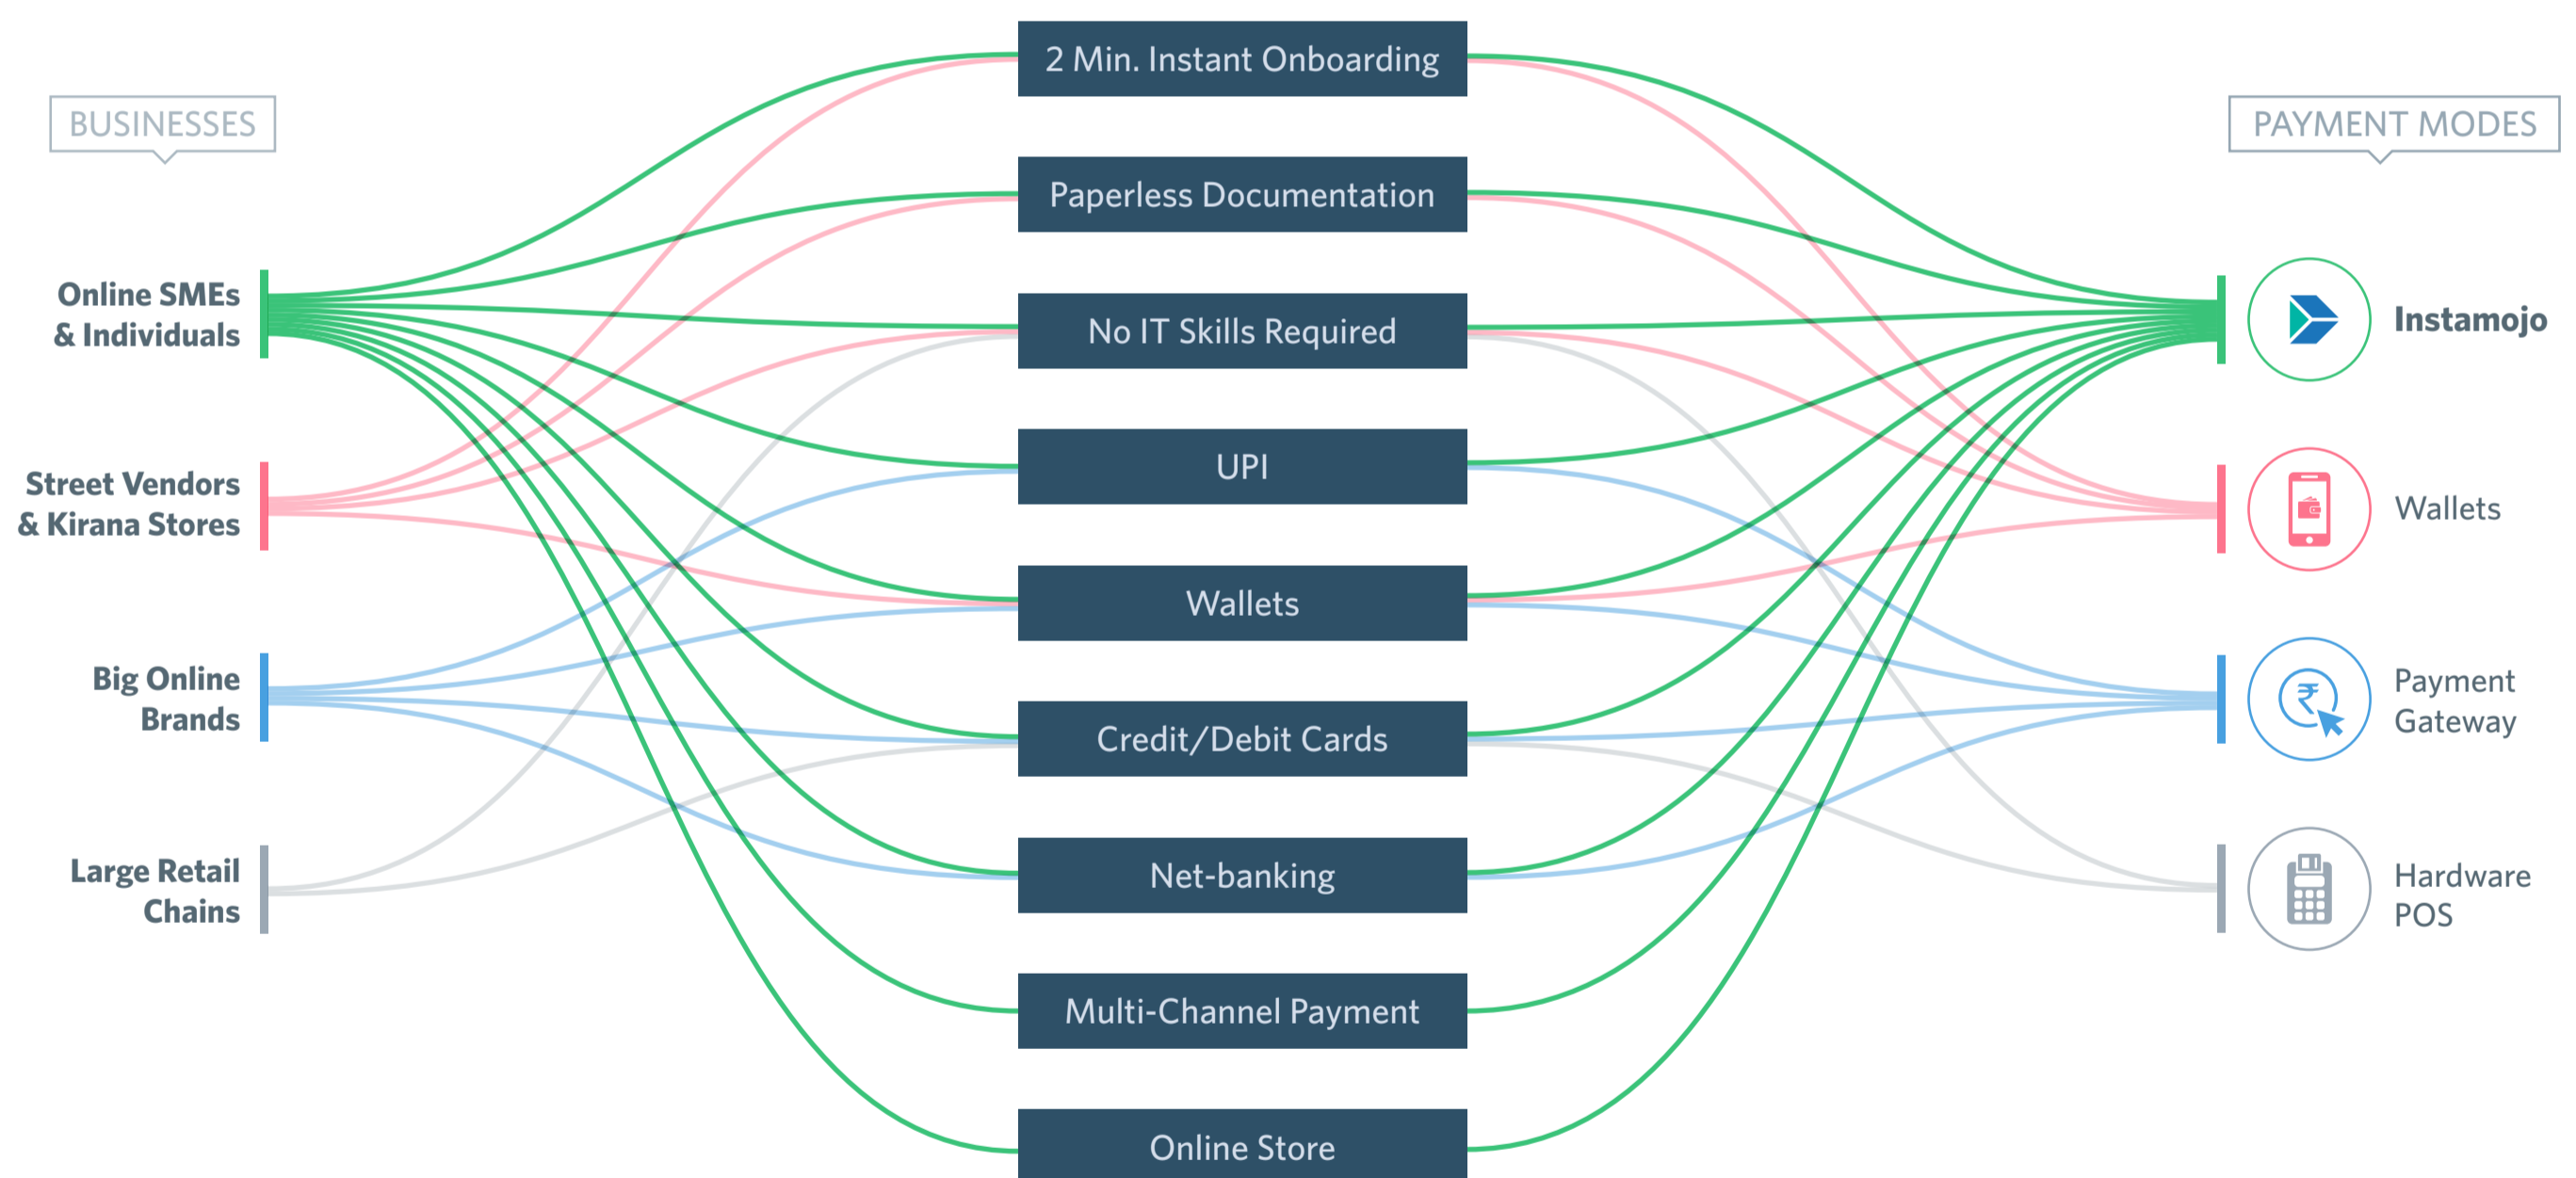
BUSINESSES

Online SMEs & Individuals

Street Vendors & Kirana Stores

Big Online Brands

Large Retail Chains

2 Min. Instant Onboarding

Paperless Documentation

No IT Skills Required

UPI

Wallets

Credit/Debit Cards

Net-banking

Multi-Channel Payment

Online Store

PAYMENT MODES

Instamojo

Wallets

Payment Gateway

Hardware POS